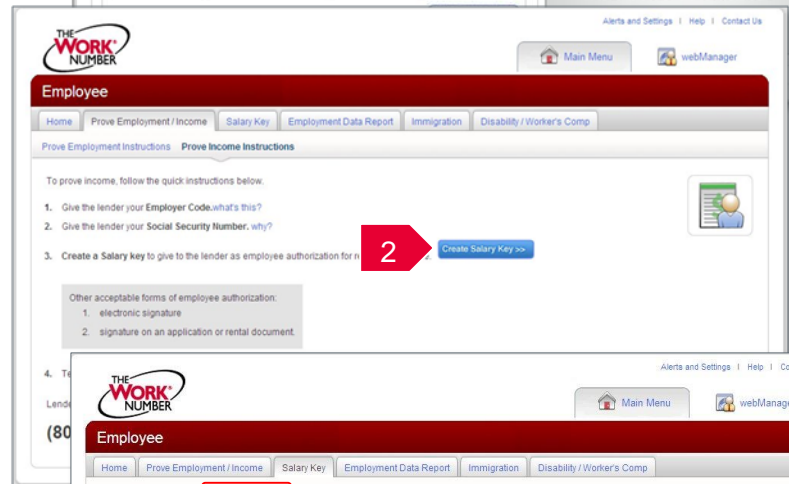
THE WORK® NUMBER

Alerts and Settings | Help | Contact Us

Main Menu

webManager

Employee

Home | Prove Employment / Income | Salary Key | Employment Data Report | Immigration | Disability / Worker's Comp

Prove Employment Instructions | Prove Income Instructions

To prove income, follow the quick instructions below.

1. Give the lender your Employer Code. what's this?

2. Give the lender your Social Security Number. why?

3. Create a Salary key to give to the lender as employee authorization for r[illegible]

2

Create Salary Key >>

Other acceptable forms of employee authorization:

1. electronic signature

2. signature on an application or rental document.

4. Te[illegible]

Lende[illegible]

(80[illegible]

THE WORK® NUMBER

Alerts and Settings | Help | Co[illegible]

Main Menu

webManag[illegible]

Employee

Home | Prove Employment / Income | Salary Key | Employment Data Report | Immigration | Disability / Worker's Comp